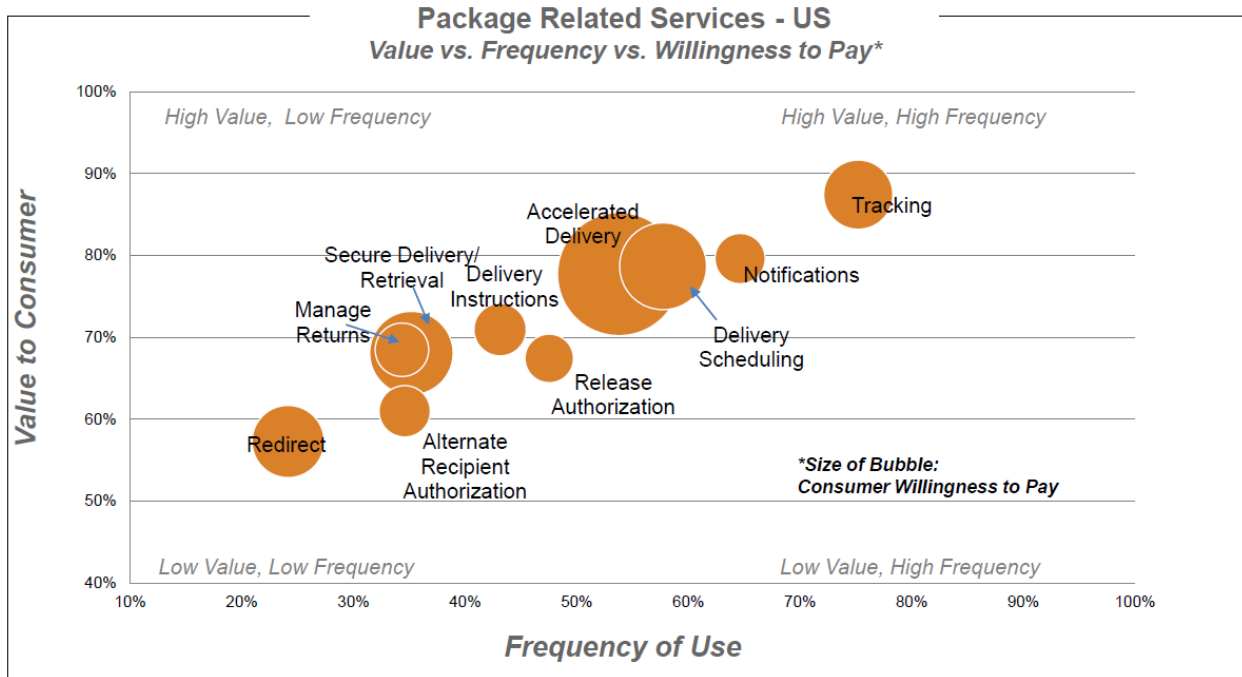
Package Related Services - US
Value vs. Frequency vs. Willingness to Pay*

Value to Consumer

100%
90%
80%
70%
60%
50%
40%

High Value, Low Frequency
High Value, High Frequency

Tracking
Accelerated Delivery
Secure Delivery/ Retrieval
Delivery Instructions
Notifications
Manage Returns
Delivery Scheduling
Release Authorization
Redirect
Alternate Recipient Authorization

*Size of Bubble: Consumer Willingness to Pay

Low Value, Low Frequency
Low Value, High Frequency

10%
20%
30%
40%
50%
60%
70%
80%
90%
100%

Frequency of Use